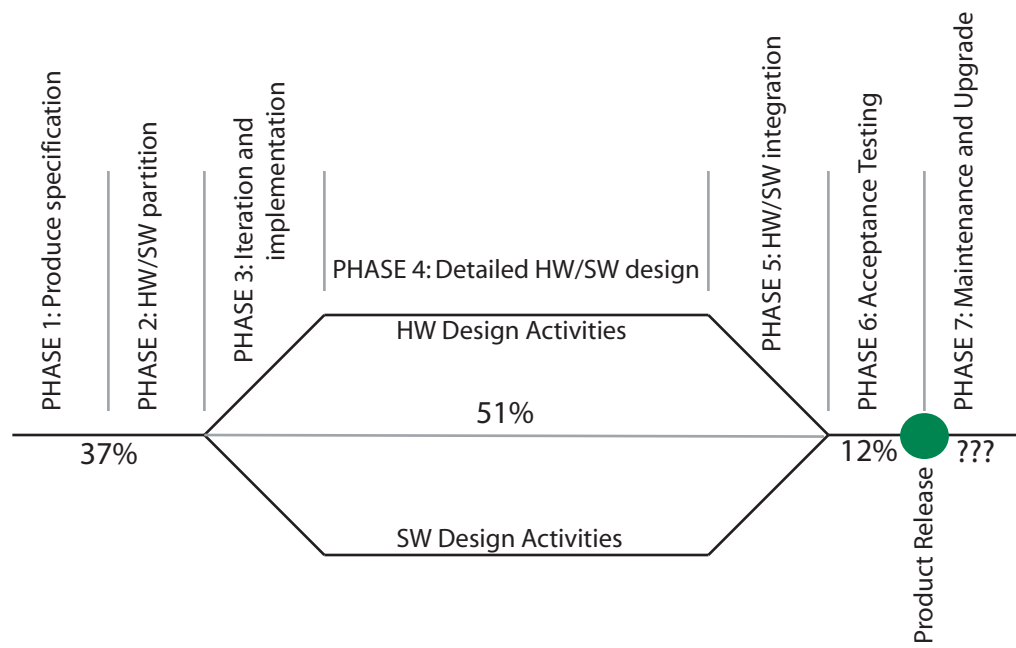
PHASE 1: Produce specification

PHASE 2: HW/SW partition

PHASE 3: Iteration and implementation

PHASE 4: Detailed HW/SW design

HW Design Activities

PHASE 5: HW/SW integration

PHASE 6: Acceptance Testing

PHASE 7: Maintenance and Upgrade

51%

37%

12%

???

SW Design Activities

Product Release